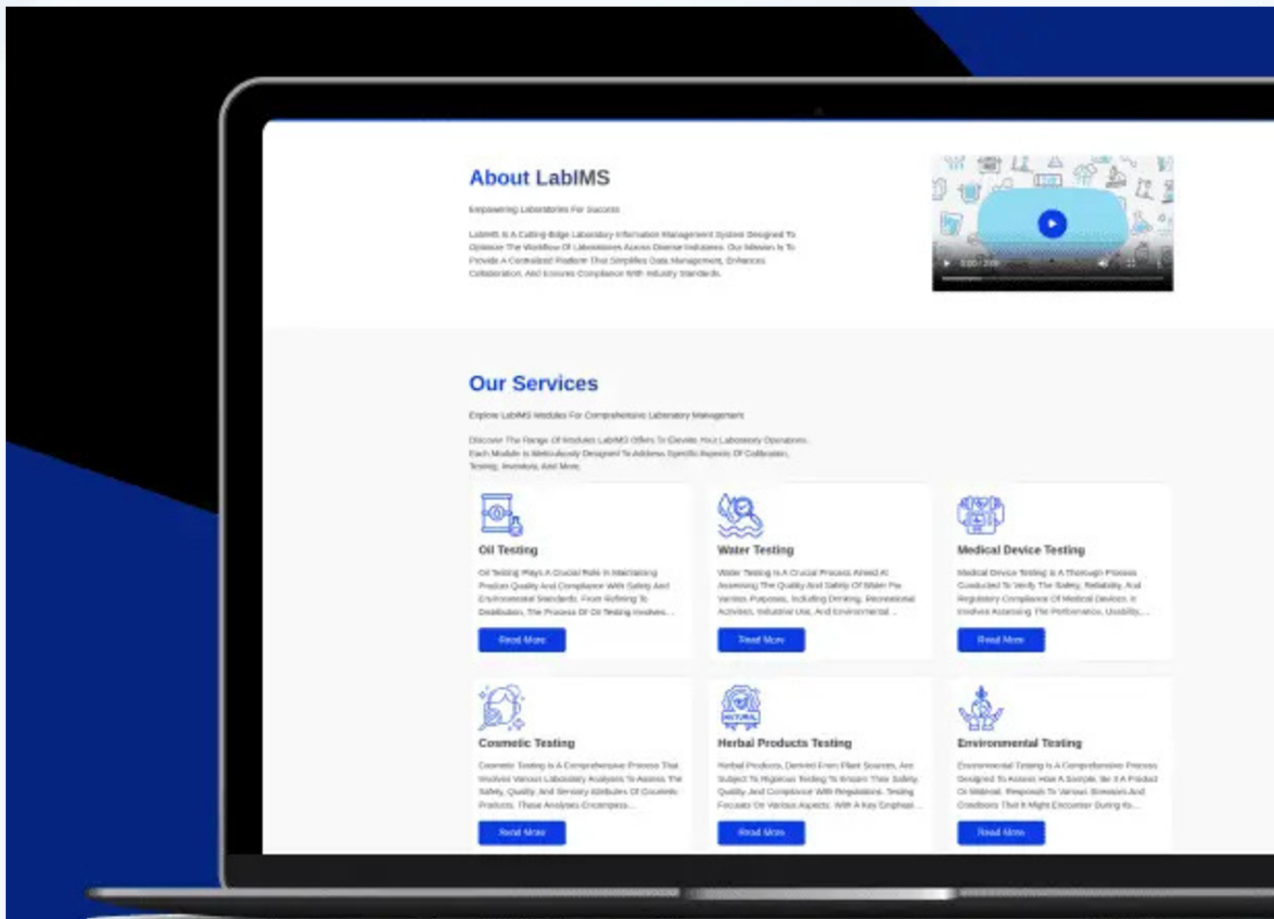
About LabIMS

Empowering Laboratories For Success

LabIMS Is A Cutting-Edge Laboratory Information Management System Designed To Optimize The Workflow Of Laboratories Across Diverse Industries. Our Mission Is To Provide A Centralized Platform That Simplifies Data Management, Enhances Collaboration, And Ensures Compliance With Industry Standards.

0:00 / 3:09

Our Services

Explore LabIMS Modules For Comprehensive Laboratory Management

Discover The Range Of Modules LabIMS Offers To Elevate Your Laboratory Operations. Each Module Is Meticulously Designed To Address Specific Aspects Of Calibration, Testing, Inventory, And More.

Oil Testing

Oil Testing Plays A Crucial Role In Maintaining Product Quality And Compliance With Safety And Environmental Standards. From Refining To Distribution, The Process Of Oil Testing Involves...

Read More

Water Testing

Water Testing Is A Crucial Process Aimed At Assessing The Quality And Safety Of Water For Various Purposes, Including Drinking, Recreational Activities, Industrial Use, And Environmental ...

Read More

Medical Device Testing

Medical Device Testing Is A Thorough Process Conducted To Verify The Safety, Reliability, And Regulatory Compliance Of Medical Devices. It Involves Assessing The Performance, Usability,...

Read More

Cosmetic Testing

Cosmetic Testing Is A Comprehensive Process That Involves Various Laboratory Analyses To Assess The Safety, Quality, And Sensory Attributes Of Cosmetic Products. These Analyses Encompass...

Read More

NATURAL

Herbal Products Testing

Herbal Products, Derived From Plant Sources, Are Subject To Rigorous Testing To Ensure Their Safety, Quality And Compliance With Regulations. Testing Focuses On Various Aspects, With A Key Emphasi...

Read More

Environmental Testing

Environmental Testing Is A Comprehensive Process Designed To Assess How A Sample, Be It A Product Or Material, Responds To Various Stresses And Conditions That It Might Encounter During Its...

Read More